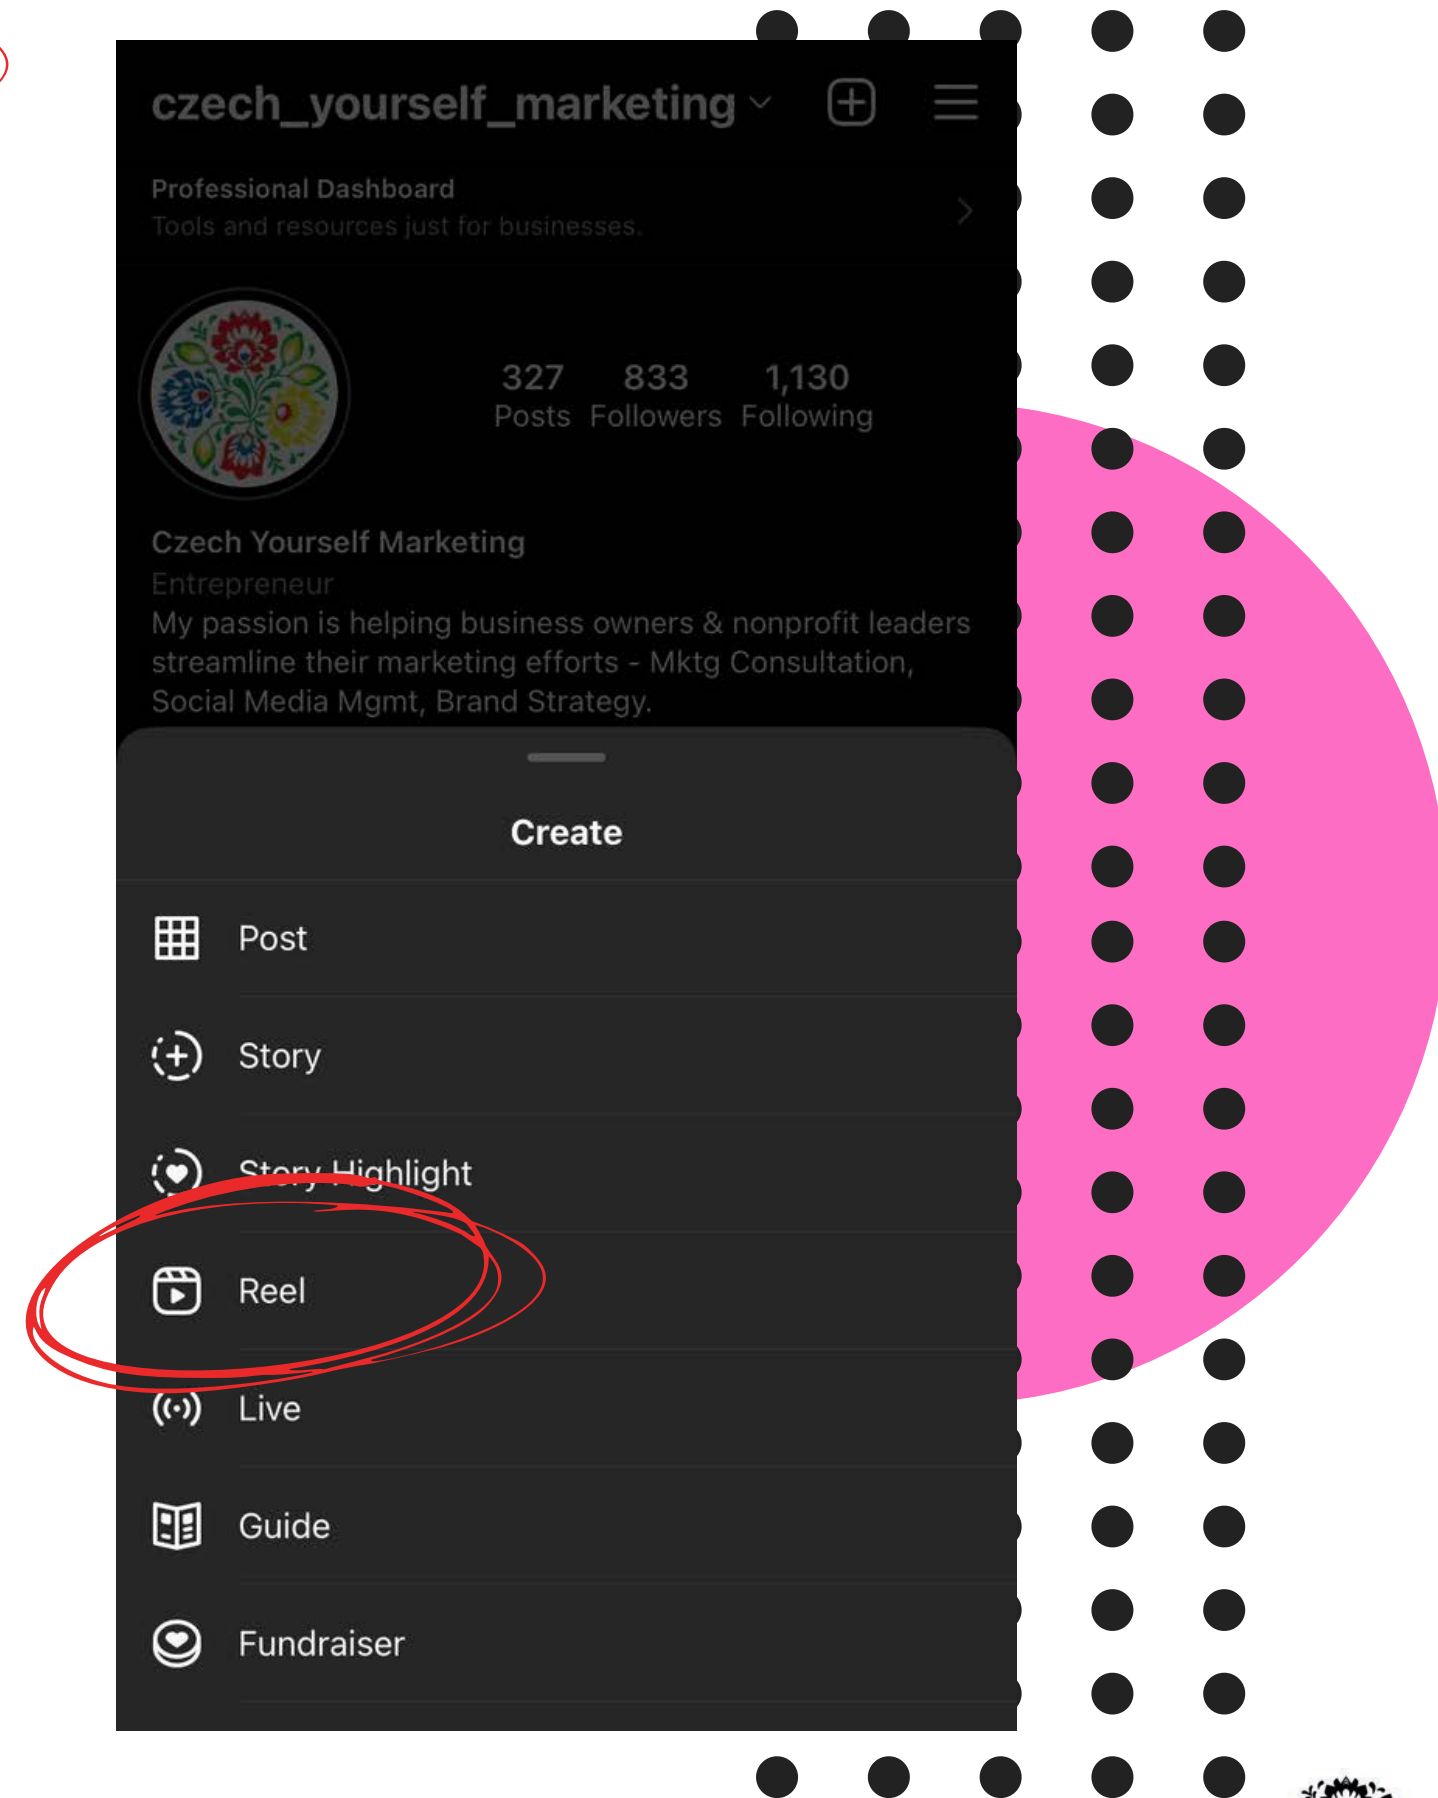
czech_yourself_marketing

Professional Dashboard
Tools and resources just for businesses.

| 327 | 833 | 1,130 |
|---|---|---|
| Posts | Followers | Following |

Czech Yourself Marketing
Entrepreneur
My passion is helping business owners & nonprofit leaders streamline their marketing efforts - Mktg Consultation, Social Media Mgmt, Brand Strategy.

Create

Post

Story

Story Highlight

Reel

Live

Guide

Fundraiser